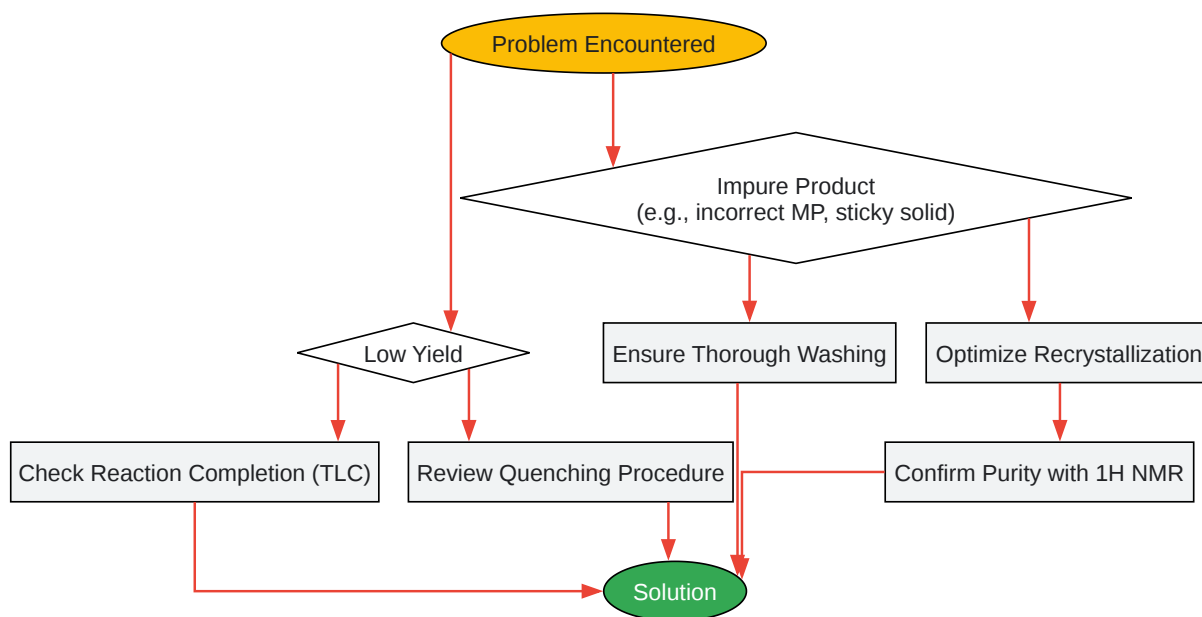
Problem Encountered

Impure Product
(e.g., incorrect MP, sticky solid)

Low Yield

Ensure Thorough Washing

Optimize Recrystallization

Check Reaction Completion (TLC)

Review Quenching Procedure

Confirm Purity with 1H NMR

Solution